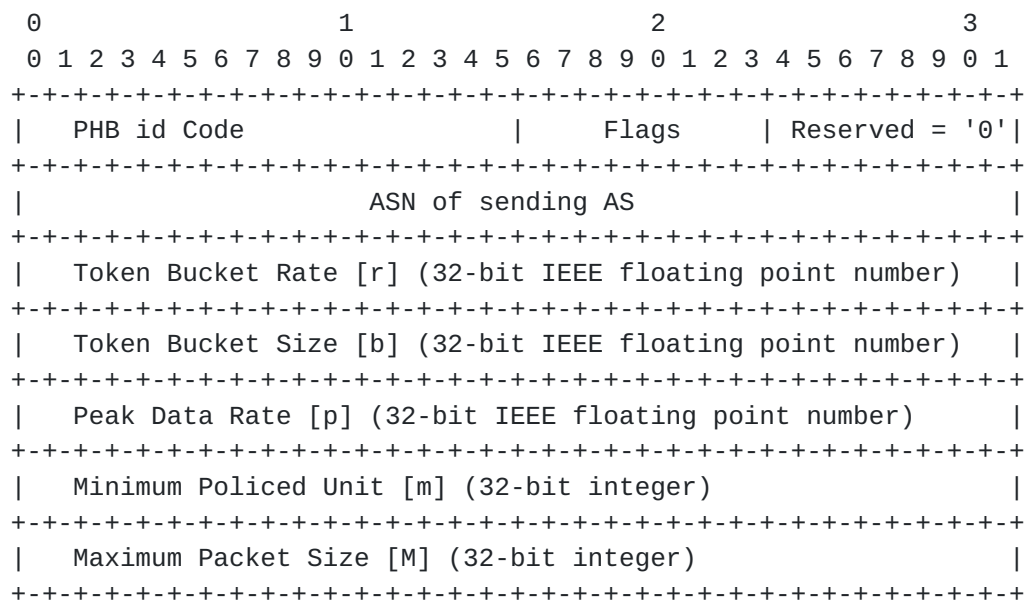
0                   1                   2                   3
 0 1 2 3 4 5 6 7 8 9 0 1 2 3 4 5 6 7 8 9 0 1 2 3 4 5 6 7 8 9 0 1
+-+-+-+-+-+-+-+-+-+-+-+-+-+-+-+-+-+-+-+-+-+-+-+-+-+-+-+-+-+-+-+-+
|   PHB id Code                 |     Flags     | Reserved = '0'|
+-+-+-+-+-+-+-+-+-+-+-+-+-+-+-+-+-+-+-+-+-+-+-+-+-+-+-+-+-+-+-+-+
|                     ASN of sending AS                         |
+-+-+-+-+-+-+-+-+-+-+-+-+-+-+-+-+-+-+-+-+-+-+-+-+-+-+-+-+-+-+-+-+
|   Token Bucket Rate [r] (32-bit IEEE floating point number)   |
+-+-+-+-+-+-+-+-+-+-+-+-+-+-+-+-+-+-+-+-+-+-+-+-+-+-+-+-+-+-+-+-+
|   Token Bucket Size [b] (32-bit IEEE floating point number)   |
+-+-+-+-+-+-+-+-+-+-+-+-+-+-+-+-+-+-+-+-+-+-+-+-+-+-+-+-+-+-+-+-+
|   Peak Data Rate [p] (32-bit IEEE floating point number)      |
+-+-+-+-+-+-+-+-+-+-+-+-+-+-+-+-+-+-+-+-+-+-+-+-+-+-+-+-+-+-+-+-+
|   Minimum Policed Unit [m] (32-bit integer)                   |
+-+-+-+-+-+-+-+-+-+-+-+-+-+-+-+-+-+-+-+-+-+-+-+-+-+-+-+-+-+-+-+-+
|   Maximum Packet Size [M] (32-bit integer)                    |
+-+-+-+-+-+-+-+-+-+-+-+-+-+-+-+-+-+-+-+-+-+-+-+-+-+-+-+-+-+-+-+-+